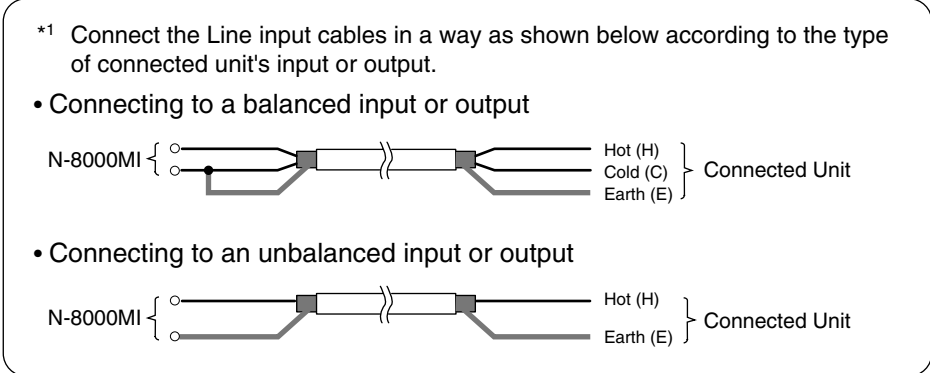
*1 Connect the Line input cables in a way as shown below according to the type of connected unit's input or output.

• Connecting to a balanced input or output

N-8000MI

Hot (H)
Cold (C)
Earth (E)

Connected Unit

• Connecting to an unbalanced input or output

N-8000MI

Hot (H)
Earth (E)

Connected Unit